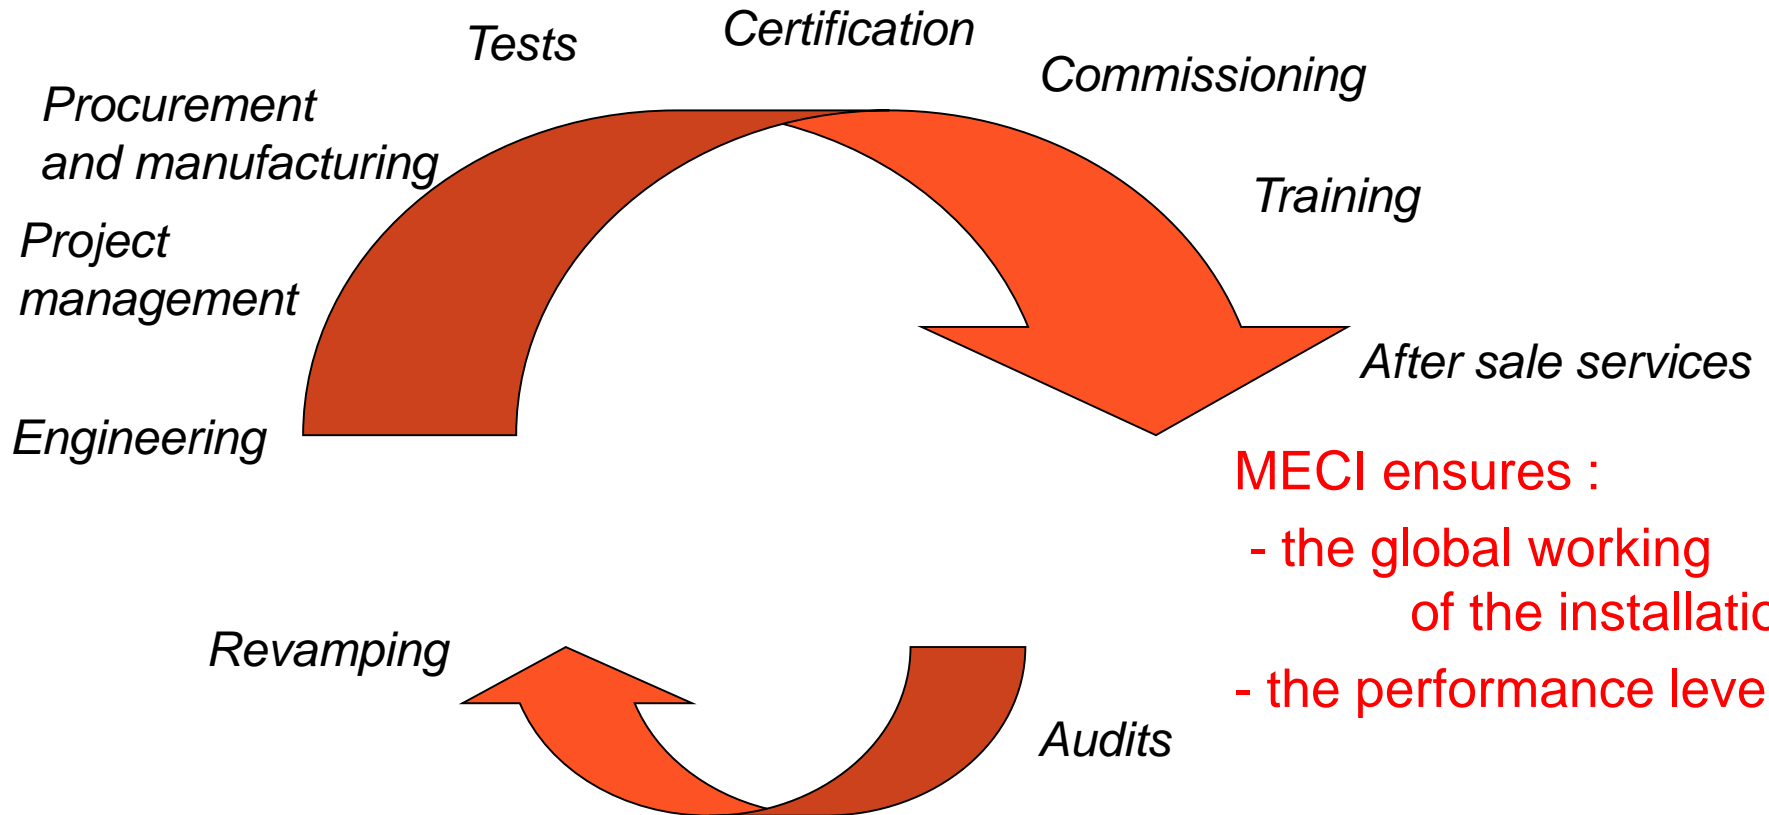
Tests

Certification

Commissioning

Procurement and manufacturing

Training

Project management

After sale services

Engineering

MECI ensures :
- the global working of the installatio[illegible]
- the performance leve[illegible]

Revamping

Audits